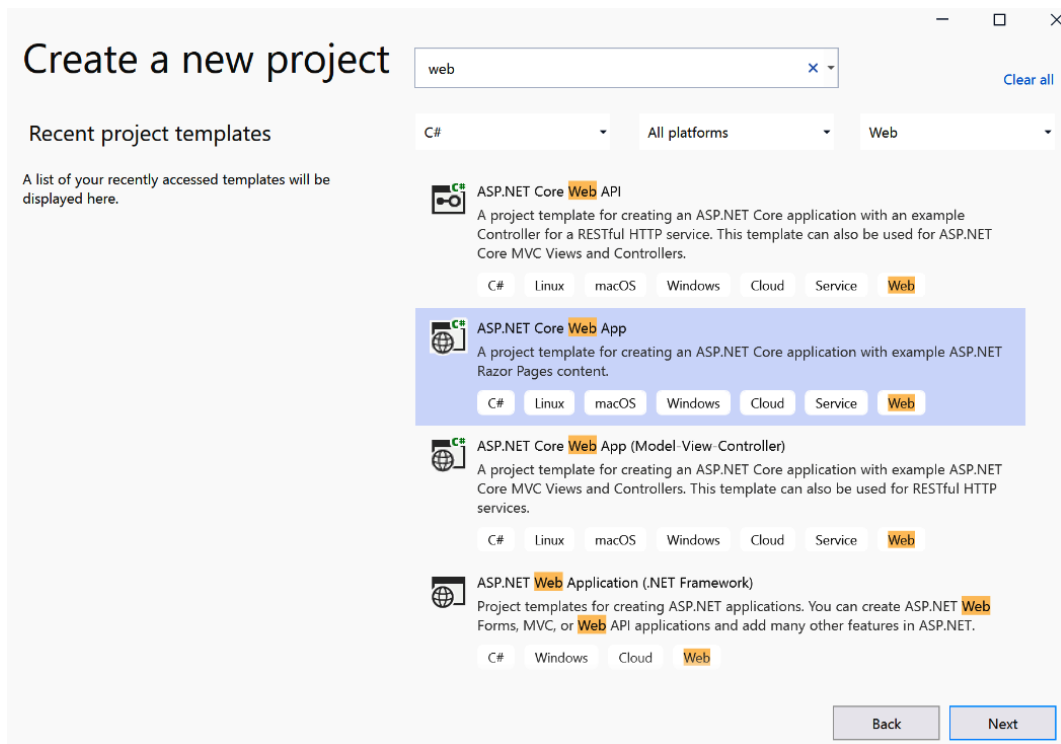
Create a new project

web

Clear all

Recent project templates

A list of your recently accessed templates will be displayed here.

C#

All platforms

Web

ASP.NET Core Web API
A project template for creating an ASP.NET Core application with an example Controller for a RESTful HTTP service. This template can also be used for ASP.NET Core MVC Views and Controllers.
C# Linux macOS Windows Cloud Service Web

ASP.NET Core Web App
A project template for creating an ASP.NET Core application with example ASP.NET Razor Pages content.
C# Linux macOS Windows Cloud Service Web

ASP.NET Core Web App (Model-View-Controller)
A project template for creating an ASP.NET Core application with example ASP.NET Core MVC Views and Controllers. This template can also be used for RESTful HTTP services.
C# Linux macOS Windows Cloud Service Web

ASP.NET Web Application (.NET Framework)
Project templates for creating ASP.NET applications. You can create ASP.NET Web Forms, MVC, or Web API applications and add many other features in ASP.NET.
C# Windows Cloud Web

Back

Next